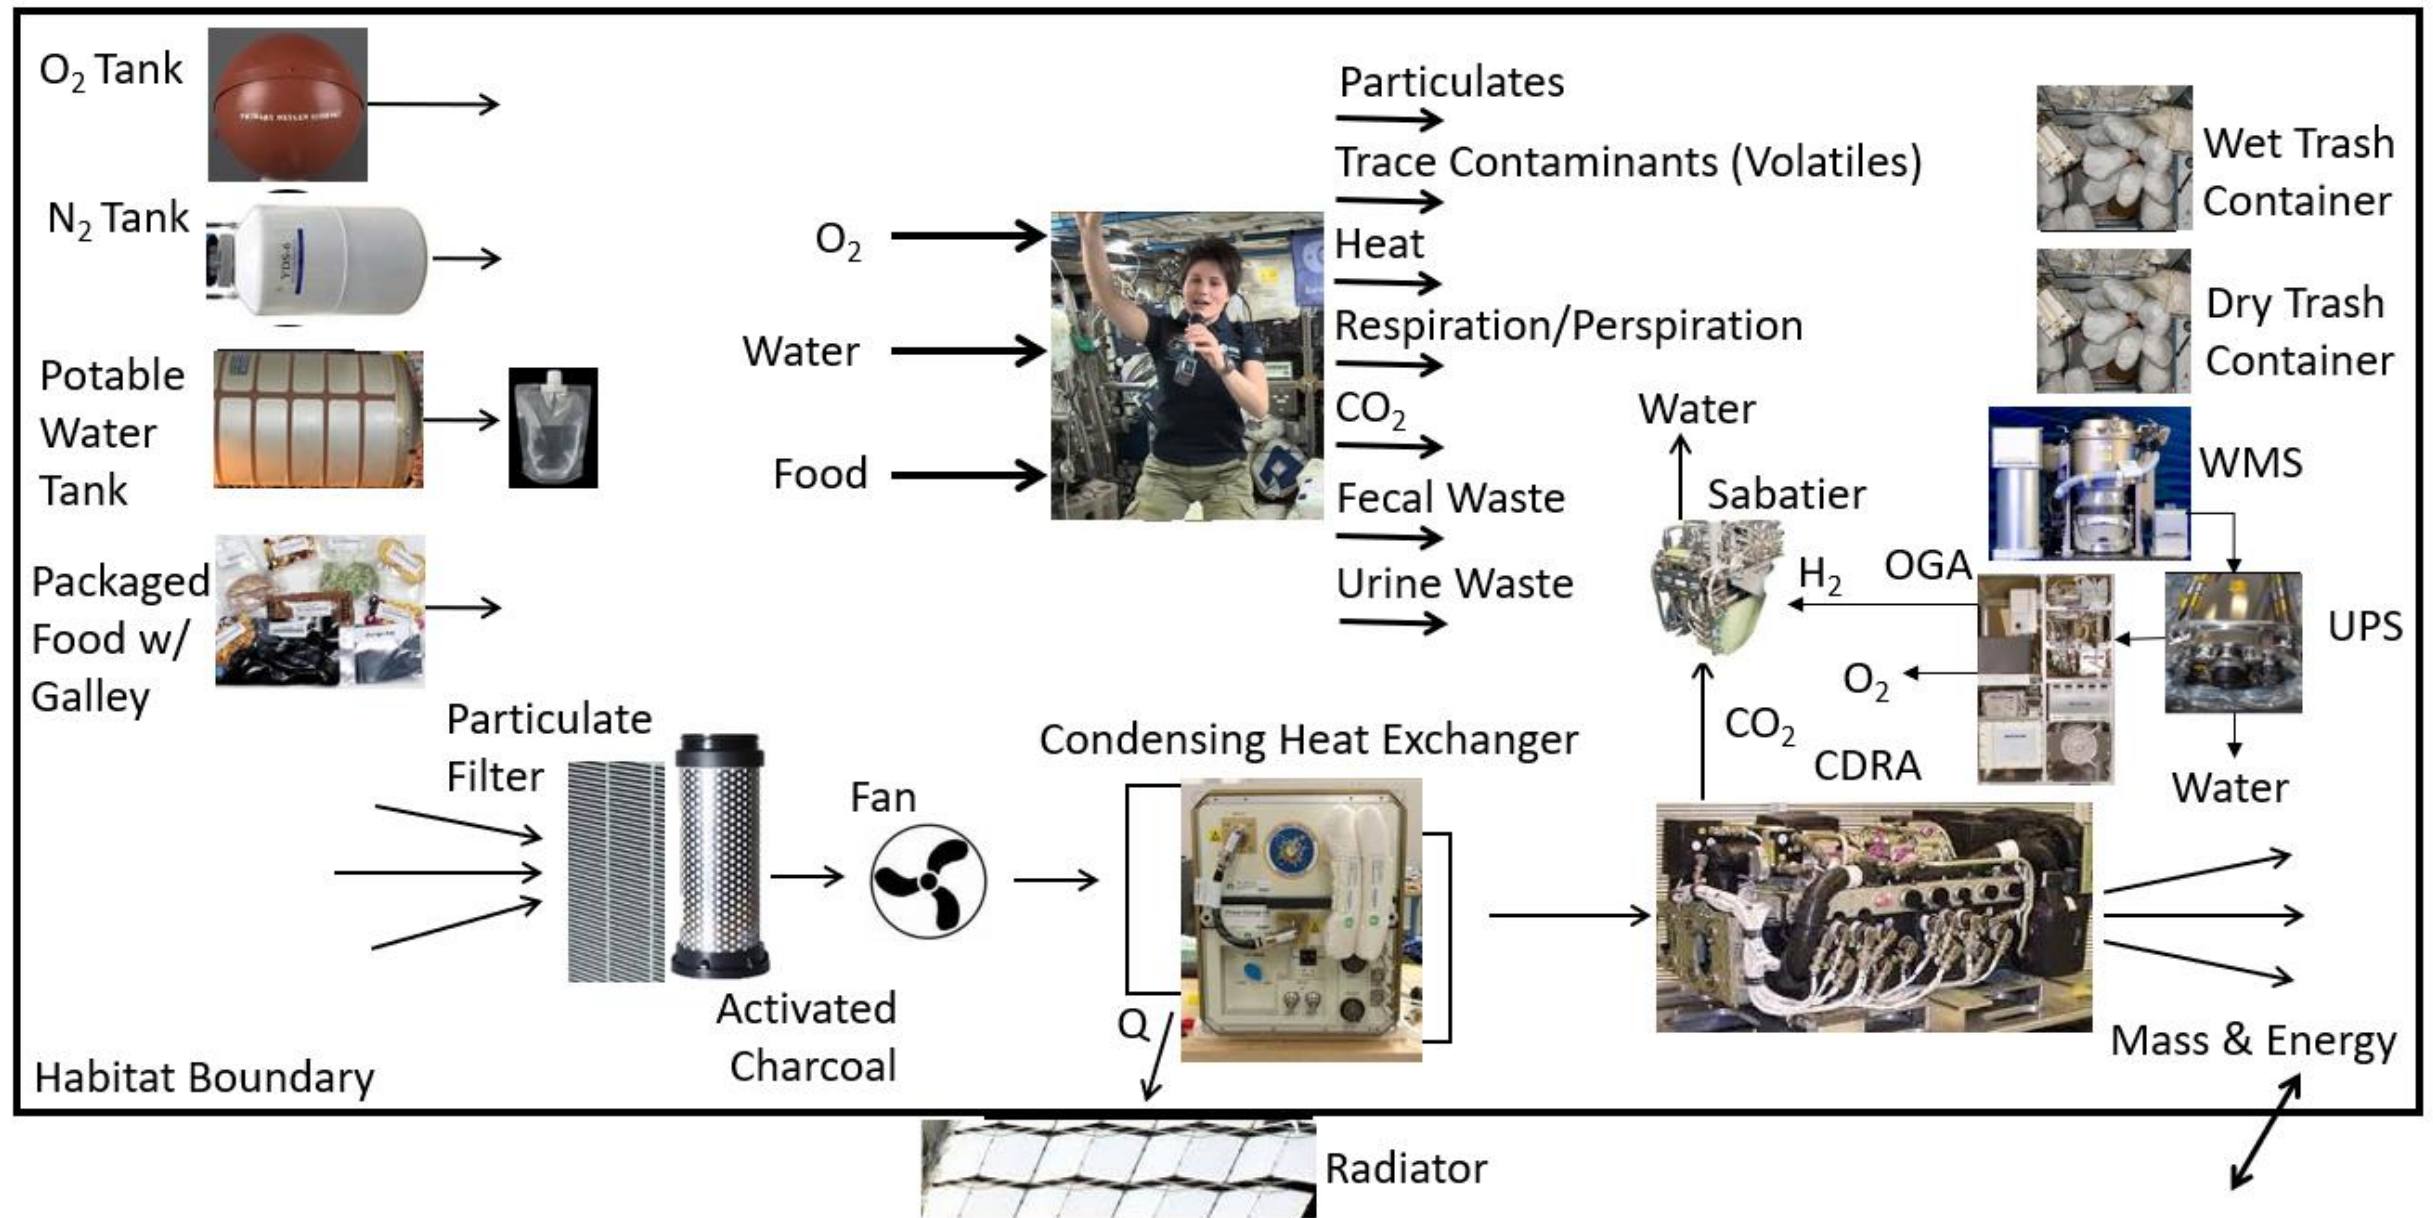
$O_2$ Tank

$N_2$ Tank

Potable Water Tank

Packaged Food w/ Galley

$O_2$

Water

Food

Particulates

Trace Contaminants (Volatiles)

Heat

Respiration/Perspiration

$CO_2$

Fecal Waste

Urine Waste

Wet Trash Container

Dry Trash Container

WMS

Water

Sabatier

$H_2$

OGA

UPS

$O_2$

$CO_2$

CDRA

Water

Particulate Filter

Activated Charcoal

Fan

Condensing Heat Exchanger

Q

Mass & Energy

Habitat Boundary

Radiator